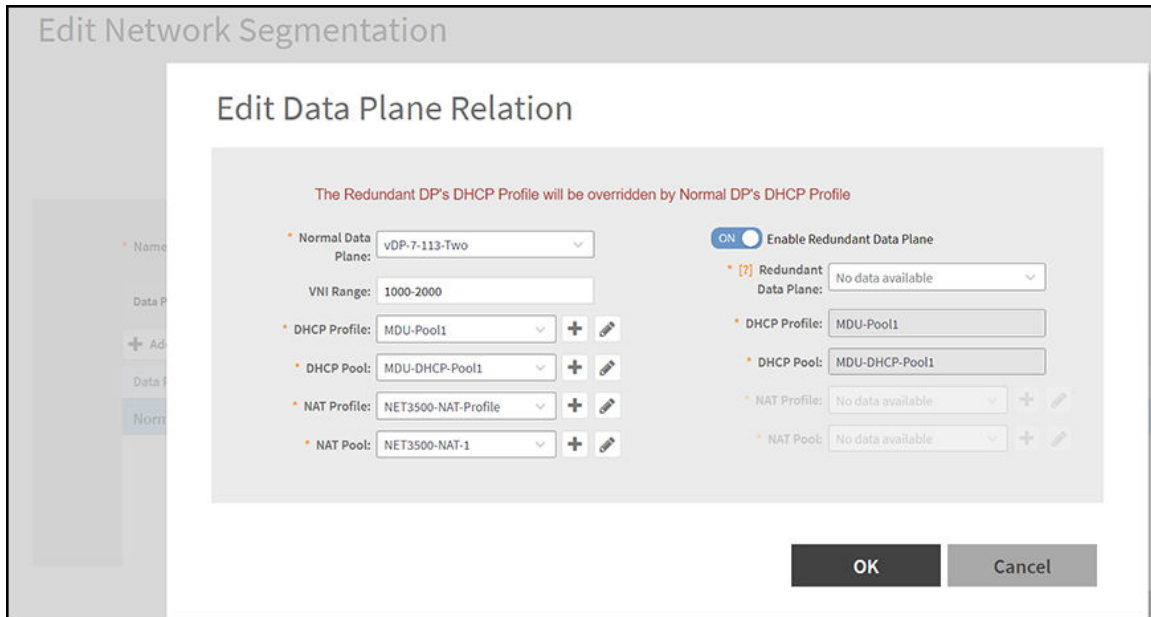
Edit Network Segmentation

* Name
Data P
+ Ad
Data P
Norm

Edit Data Plane Relation

The Redundant DP's DHCP Profile will be overridden by Normal DP's DHCP Profile

* Normal Data Plane: vDP-7-113-Two
VNI Range: 1000-2000
* DHCP Profile: MDU-Pool1
* DHCP Pool: MDU-DHCP-Pool1
* NAT Profile: NET3500-NAT-Profile
* NAT Pool: NET3500-NAT-1

ON Enable Redundant Data Plane
* [?] Redundant Data Plane: No data available
* DHCP Profile: MDU-Pool1
* DHCP Pool: MDU-DHCP-Pool1
* NAT Profile: No data available
* NAT Pool: No data available

OK
Cancel